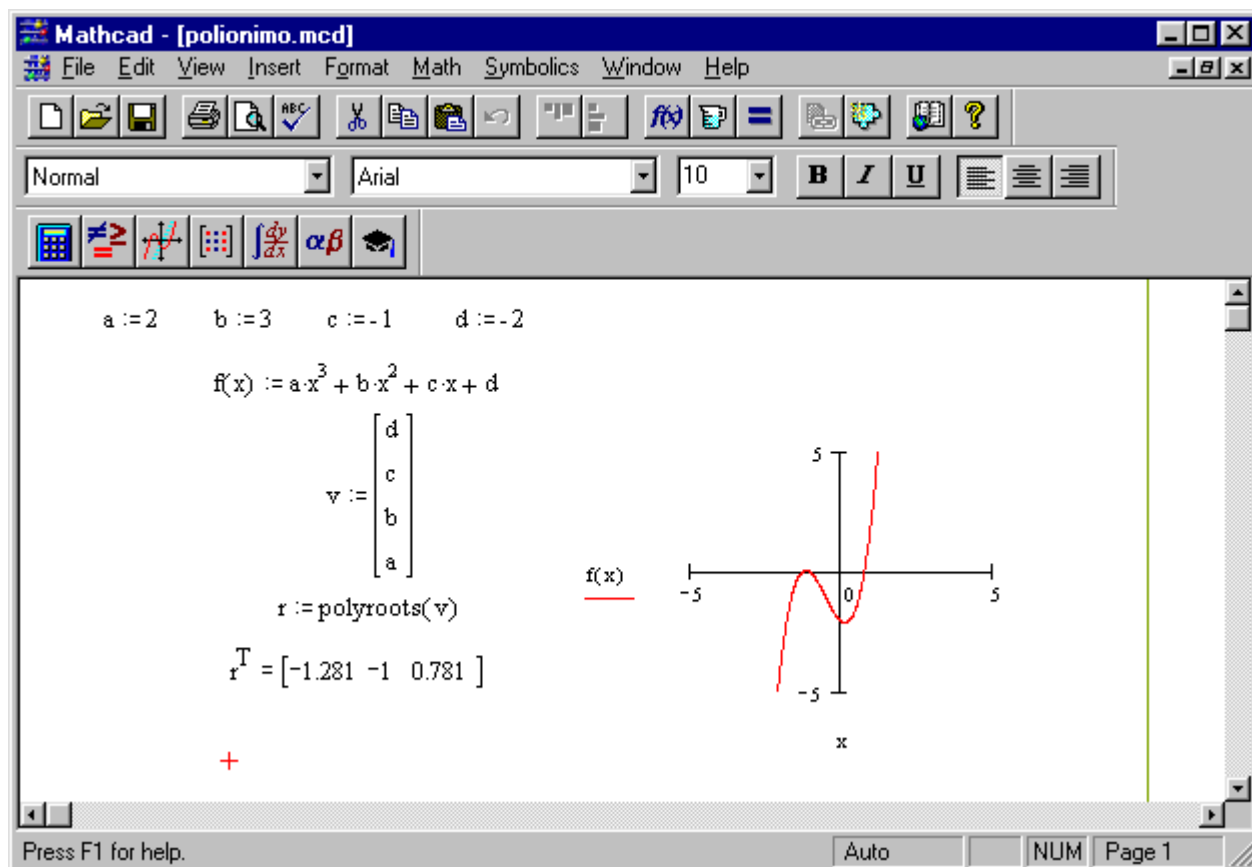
Mathcad - [polionimo.mcd]

File Edit View Insert Format Math Symbolics Window Help

Normal Arial 10 B I U

$a := 2$ $b := 3$ $c := -1$ $d := -2$

$f(x) := a \cdot x^3 + b \cdot x^2 + c \cdot x + d$

$v := \begin{bmatrix} d \\ c \\ b \\ a \end{bmatrix}$

$r := \text{polyroots}(v)$

$r^T = \begin{bmatrix} -1.281 & -1 & 0.781 \end{bmatrix}$

f(x)

5
-5
0
5
-5
x

Press F1 for help. Auto NUM Page 1